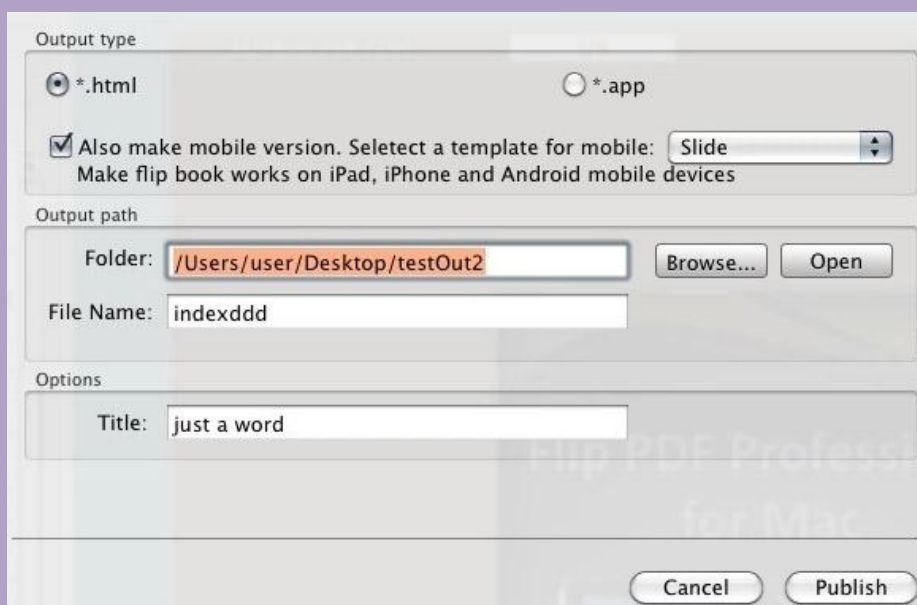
Output type

*.html

*.app

Also make mobile version. Seletect a template for mobile: Slide

Make flip book works on iPad, iPhone and Android mobile devices

Output path

Folder: /Users/user/Desktop/testOut2

Browse...

Open

File Name: indexddd

Options

Title: just a word

Flip PDF Professi

for Mac

Cancel

Publish